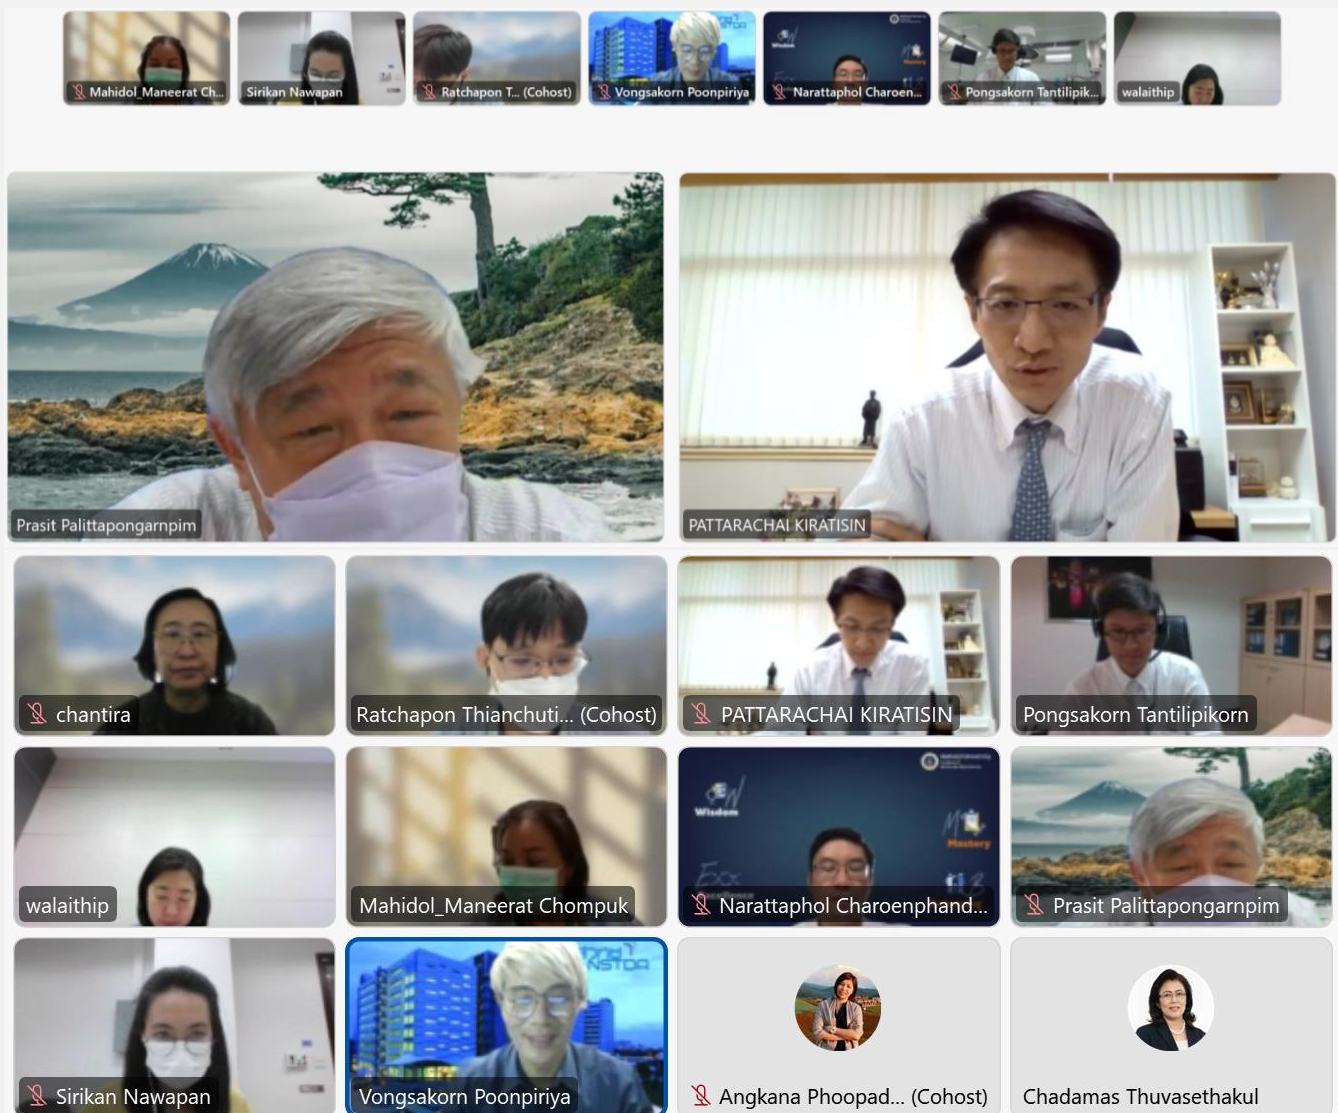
Mahidol_Maneerat Ch...

Sirikan Nawapan

Ratchapon T... (Cohost)

Vongsakorn Poonpiriya

Narattaphol Charoen...

Pongsakorn Tantilipik...

walaithip

Prasit Palittapongarnpim

PATTARACHAI KIRATISIN

chantira

Ratchapon Thianchuti... (Cohost)

PATTARACHAI KIRATISIN

Pongsakorn Tantilipikorn

walaithip

Mahidol_Maneerat Chompuk

Narattaphol Charoenphand...

Prasit Palittapongarnpim

Sirikan Nawapan

Vongsakorn Poonpiriya

Angkana Phoopad... (Cohost)

Chadamas Thuvasethakul